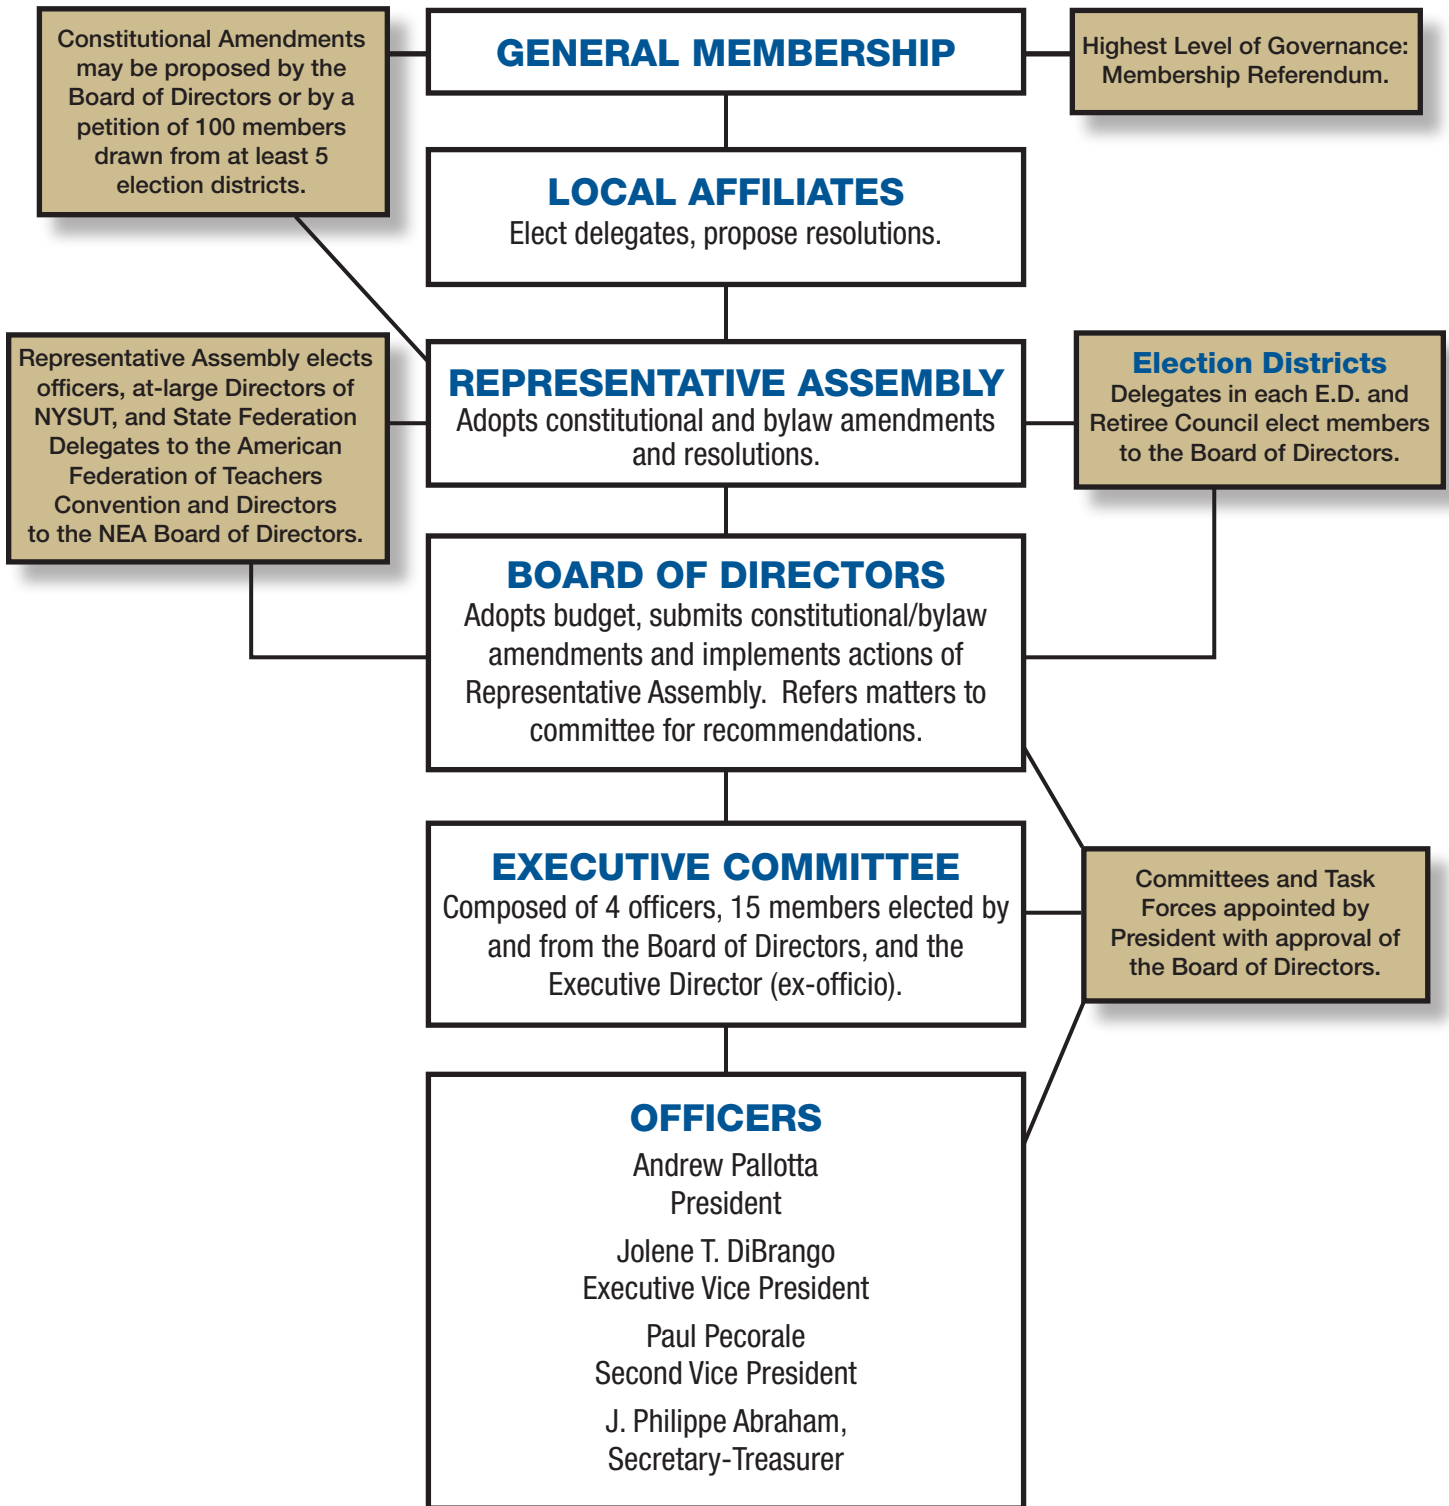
Constitutional Amendments may be proposed by the Board of Directors or by a petition of 100 members drawn from at least 5 election districts.

GENERAL MEMBERSHIP

Highest Level of Governance: Membership Referendum.

LOCAL AFFILIATES
Elect delegates, propose resolutions.

Representative Assembly elects officers, at-large Directors of NYSUT, and State Federation Delegates to the American Federation of Teachers Convention and Directors to the NEA Board of Directors.

REPRESENTATIVE ASSEMBLY
Adopts constitutional and bylaw amendments and resolutions.

Election Districts
Delegates in each E.D. and Retiree Council elect members to the Board of Directors.

BOARD OF DIRECTORS
Adopts budget, submits constitutional/bylaw amendments and implements actions of Representative Assembly. Refers matters to committee for recommendations.

EXECUTIVE COMMITTEE
Composed of 4 officers, 15 members elected by and from the Board of Directors, and the Executive Director (ex-officio).

Committees and Task Forces appointed by President with approval of the Board of Directors.

OFFICERS
Andrew Pallotta
President

Jolene T. DiBrango
Executive Vice President

Paul Pecorale
Second Vice President

J. Philippe Abraham,
Secretary-Treasurer